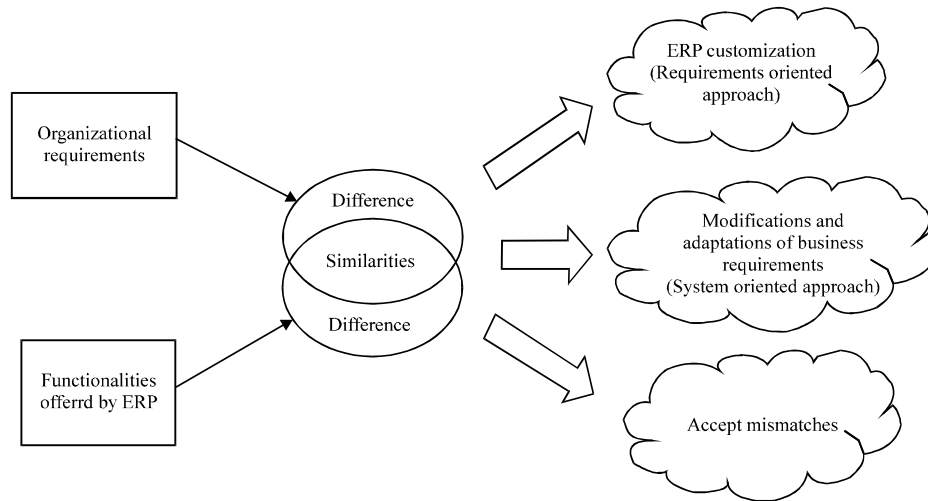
Organizational requirements

Functionalities offerrd by ERP

Difference

Similarities

Difference

ERP customization (Requirements oriented approach)

Modifications and adaptations of business requirements (System oriented approach)

Accept mismatches